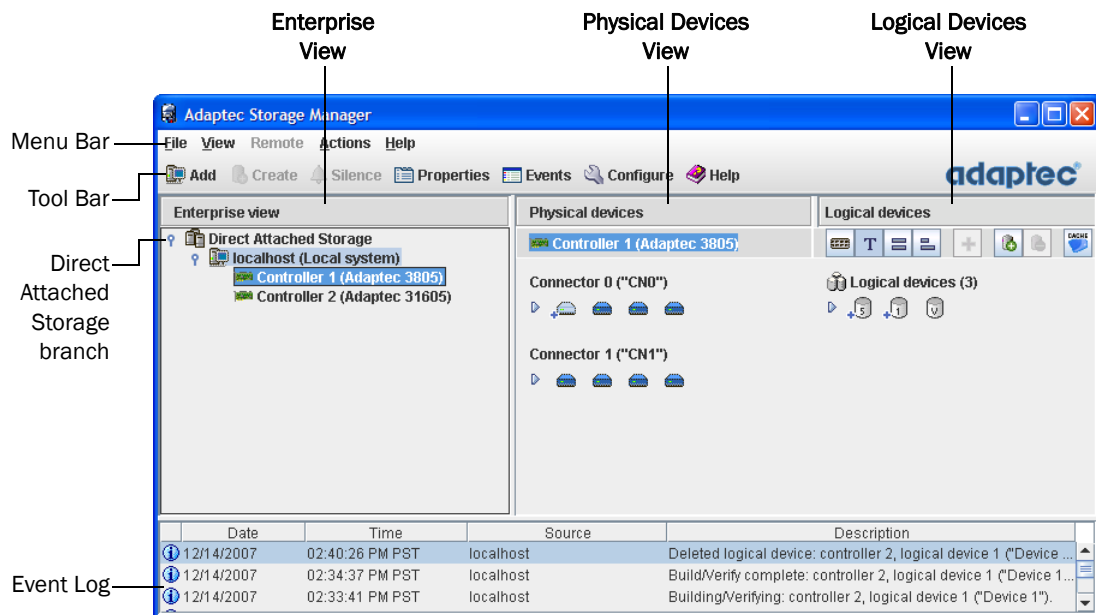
Enterprise View

Physical Devices View

Logical Devices View

Menu Bar

Tool Bar

Direct Attached Storage branch

Event Log

Adaptec Storage Manager

File View Remote Actions Help

Add Create Silence Properties Events Configure Help

adaptec

Enterprise view

Direct Attached Storage

localhost (Local system)

Controller 1 (Adaptec 3805)

Controller 2 (Adaptec 31605)

Physical devices

Controller 1 (Adaptec 3805)

Connector 0 ("CN0")

Connector 1 ("CN1")

Logical devices

CACHE

Logical devices (3)

| | Date | Time | Source | Description |
|---|---|---|---|---|
| | 12/14/2007 | 02:40:26 PM PST | localhost | Deleted logical device: controller 2, logical device 1 ("Device ... |
| | 12/14/2007 | 02:34:37 PM PST | localhost | Build/Verify complete: controller 2, logical device 1 ("Device 1... |
| | 12/14/2007 | 02:33:41 PM PST | localhost | Building/Verifying: controller 2, logical device 1 ("Device 1"). |